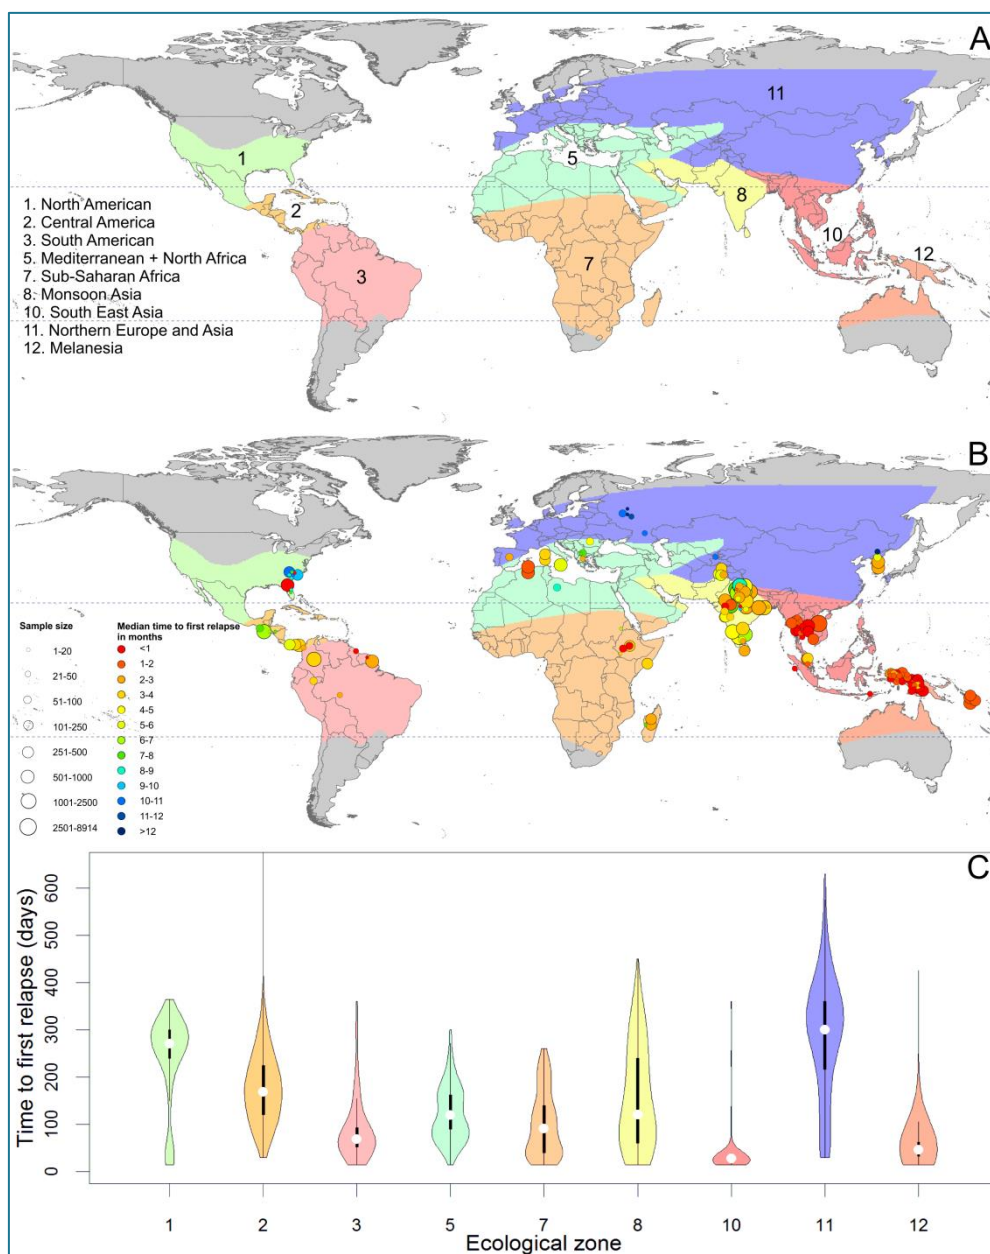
A

11

1

5

8

2

10

12

3

7

1. North American
2. Central America
3. South American
5. Mediterranean + North Africa
7. Sub-Saharan Africa
8. Monsoon Asia
10. South East Asia
11. Northern Europe and Asia
12. Melanesia

B

Sample size
1-20
21-50
51-100
101-250
251-500
501-1000
1001-2500
2501-8914

Median time to first relapse in months
<1
1-2
2-3
3-4
4-5
5-6
6-7
7-8
8-9
9-10
10-11
11-12
>12

C

Time to first relapse (days)

0
100
200
300
400
500
600

1
2
3
5
7
8
10
11
12

Ecological zone